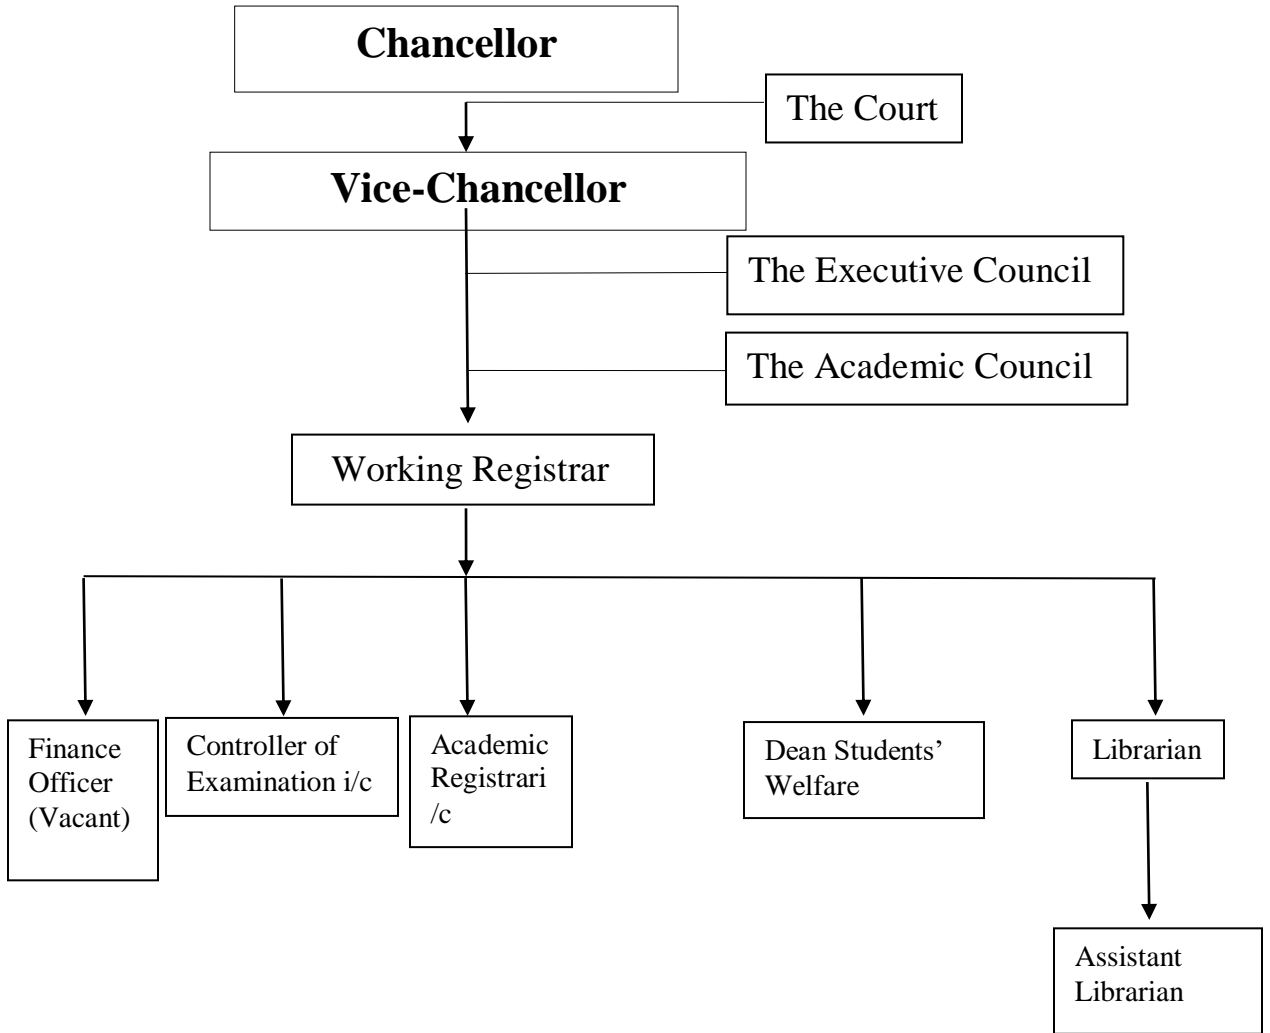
Chancellor

The Court

Vice-Chancellor

The Executive Council

The Academic Council

Working Registrar

Finance Officer (Vacant)

Controller of Examination i/c

Academic Registrari /c

Dean Students' Welfare

Librarian

Assistant Librarian